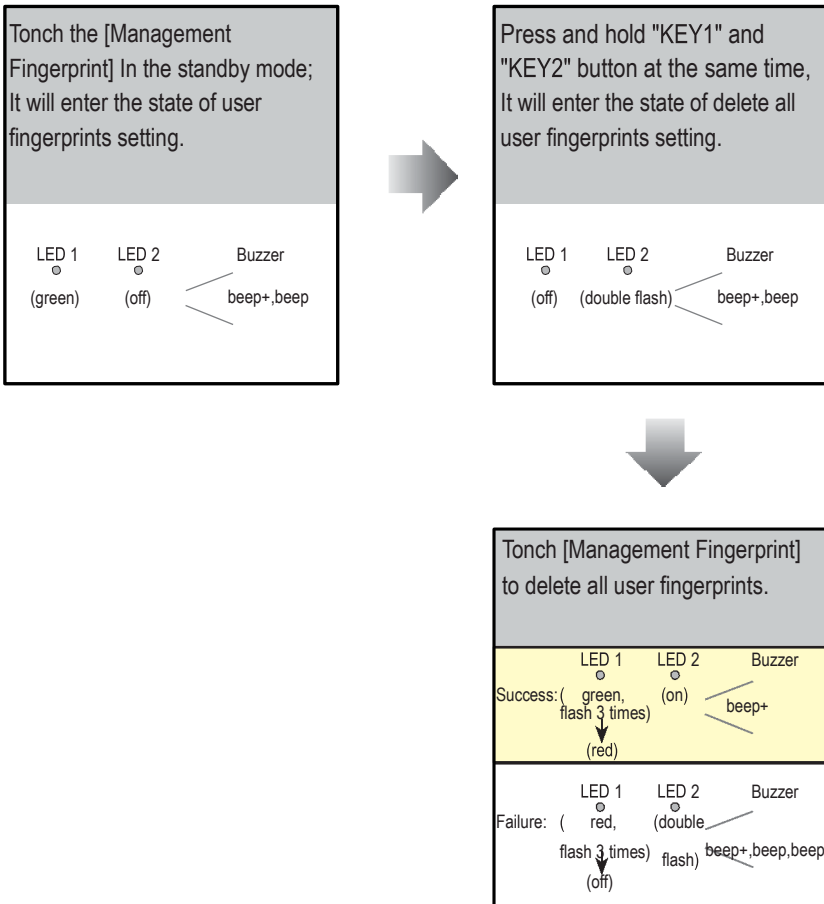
Tonch the [Management Fingerprint] In the standby mode; It will enter the state of user fingerprints setting.

LED 1 LED 2 Buzzer
(green) (off) beep+,beep

Press and hold "KEY1" and "KEY2" button at the same time, It will enter the state of delete all user fingerprints setting.

LED 1 LED 2 Buzzer
(off) (double flash) beep+,beep

Tonch [Management Fingerprint] to delete all user fingerprints.

LED 1 LED 2 Buzzer
Success: ( green, flash 3 times) (on) beep+
(red)

LED 1 LED 2 Buzzer
Failure: ( red, flash 3 times) (double flash) beep+,beep,beep
(off)